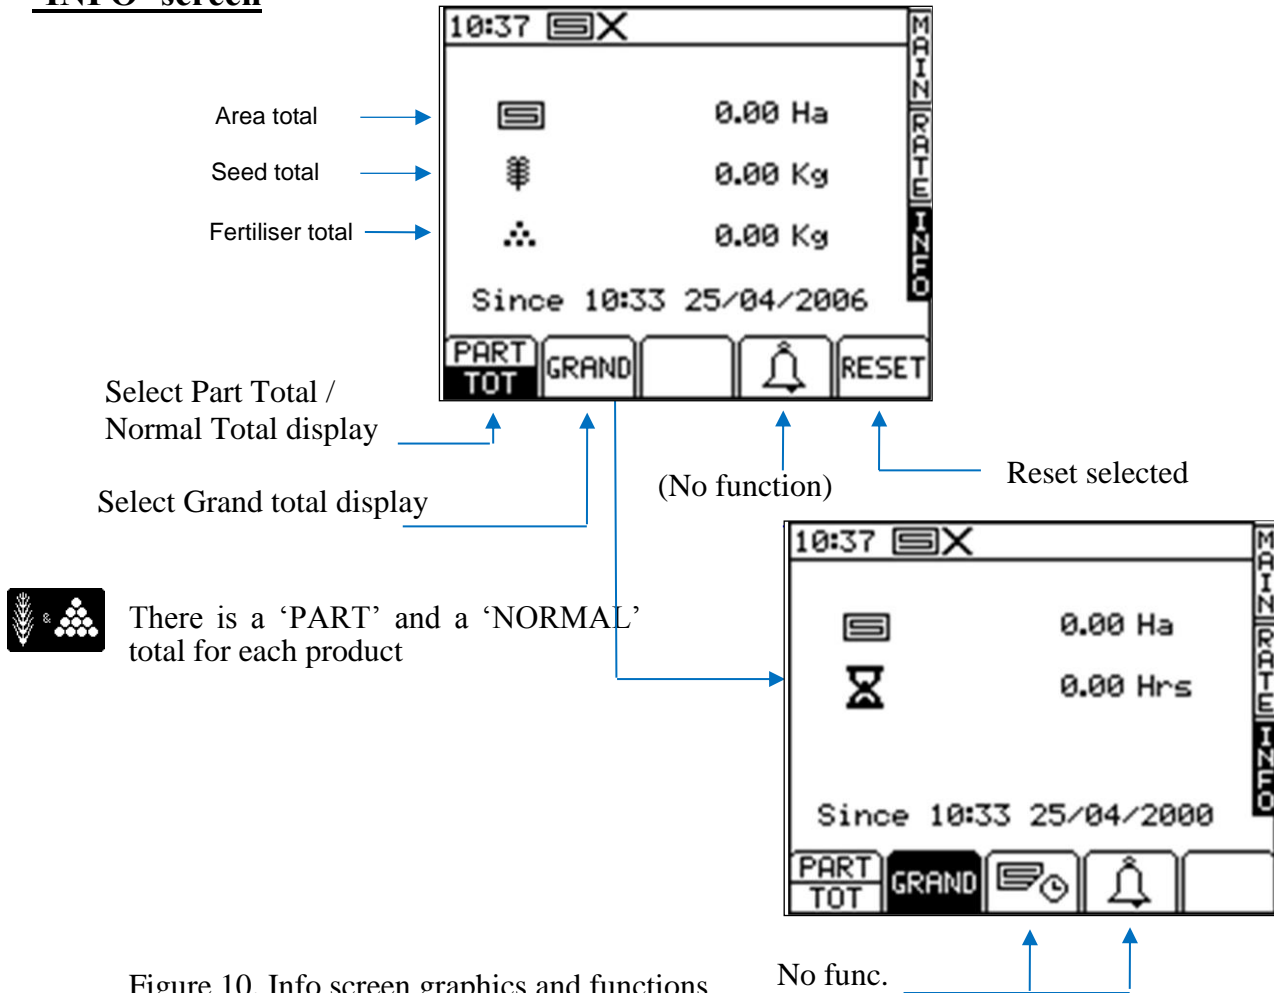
INFO screen

10:37

MAIN
RATE
INFO

Area total
Seed total
Fertiliser total

0.00 Ha
0.00 Kg
0.00 Kg

Since 10:33 25/04/2006

PART TOT
GRAND
RESET

Select Part Total / Normal Total display

Select Grand total display

(No function)

Reset selected

10:37

MAIN
RATE
INFO

0.00 Ha
0.00 Hrs

Since 10:33 25/04/2000

PART TOT
GRAND

There is a ‘PART’ and a ‘NORMAL’ total for each product

Figure 10. Info screen graphics and functions

No func.